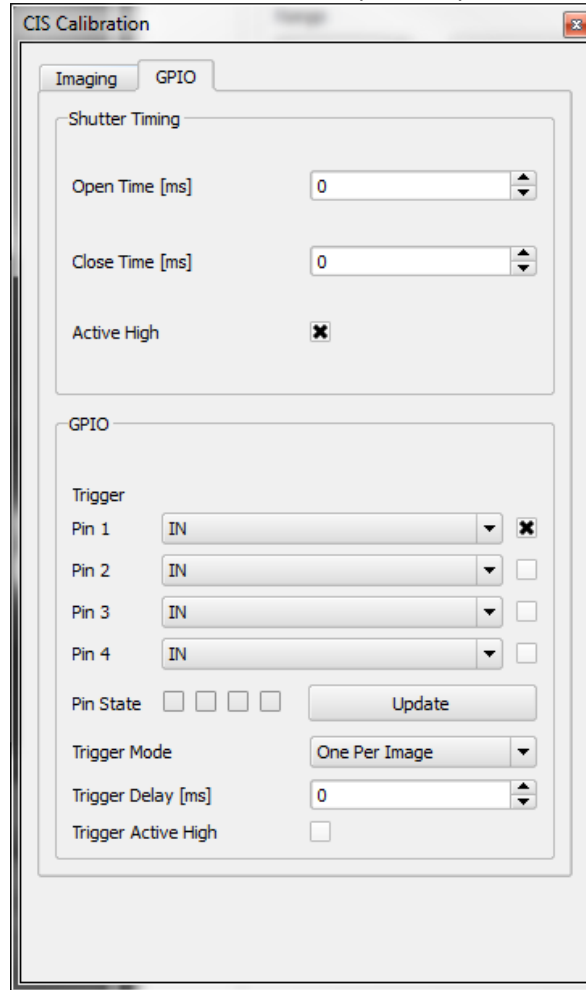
CIS Calibration

Imaging GPIO

Shutter Timing

Open Time [ms] 0

Close Time [ms] 0

Active High

GPIO

Trigger

Pin 1 IN

Pin 2 IN

Pin 3 IN

Pin 4 IN

Pin State Update

Trigger Mode One Per Image

Trigger Delay [ms] 0

Trigger Active High